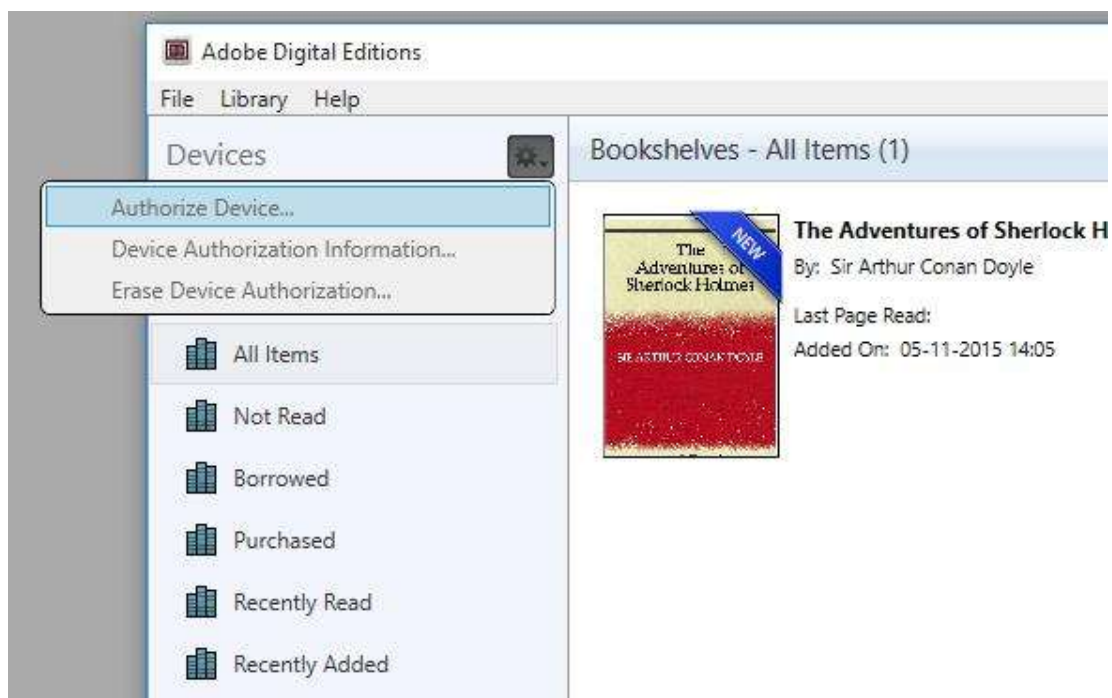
Adobe Digital Editions

File Library Help

Devices

Authorize Device...

Device Authorization Information...

Erase Device Authorization...

All Items

Not Read

Borrowed

Purchased

Recently Read

Recently Added

Bookshelves - All Items (1)

The Adventures of Sherlock Holmes

SIR ARTHUR CONAN DOYLE

NEW

The Adventures of Sherlock H

By: Sir Arthur Conan Doyle

Last Page Read:

Added On: 05-11-2015 14:05